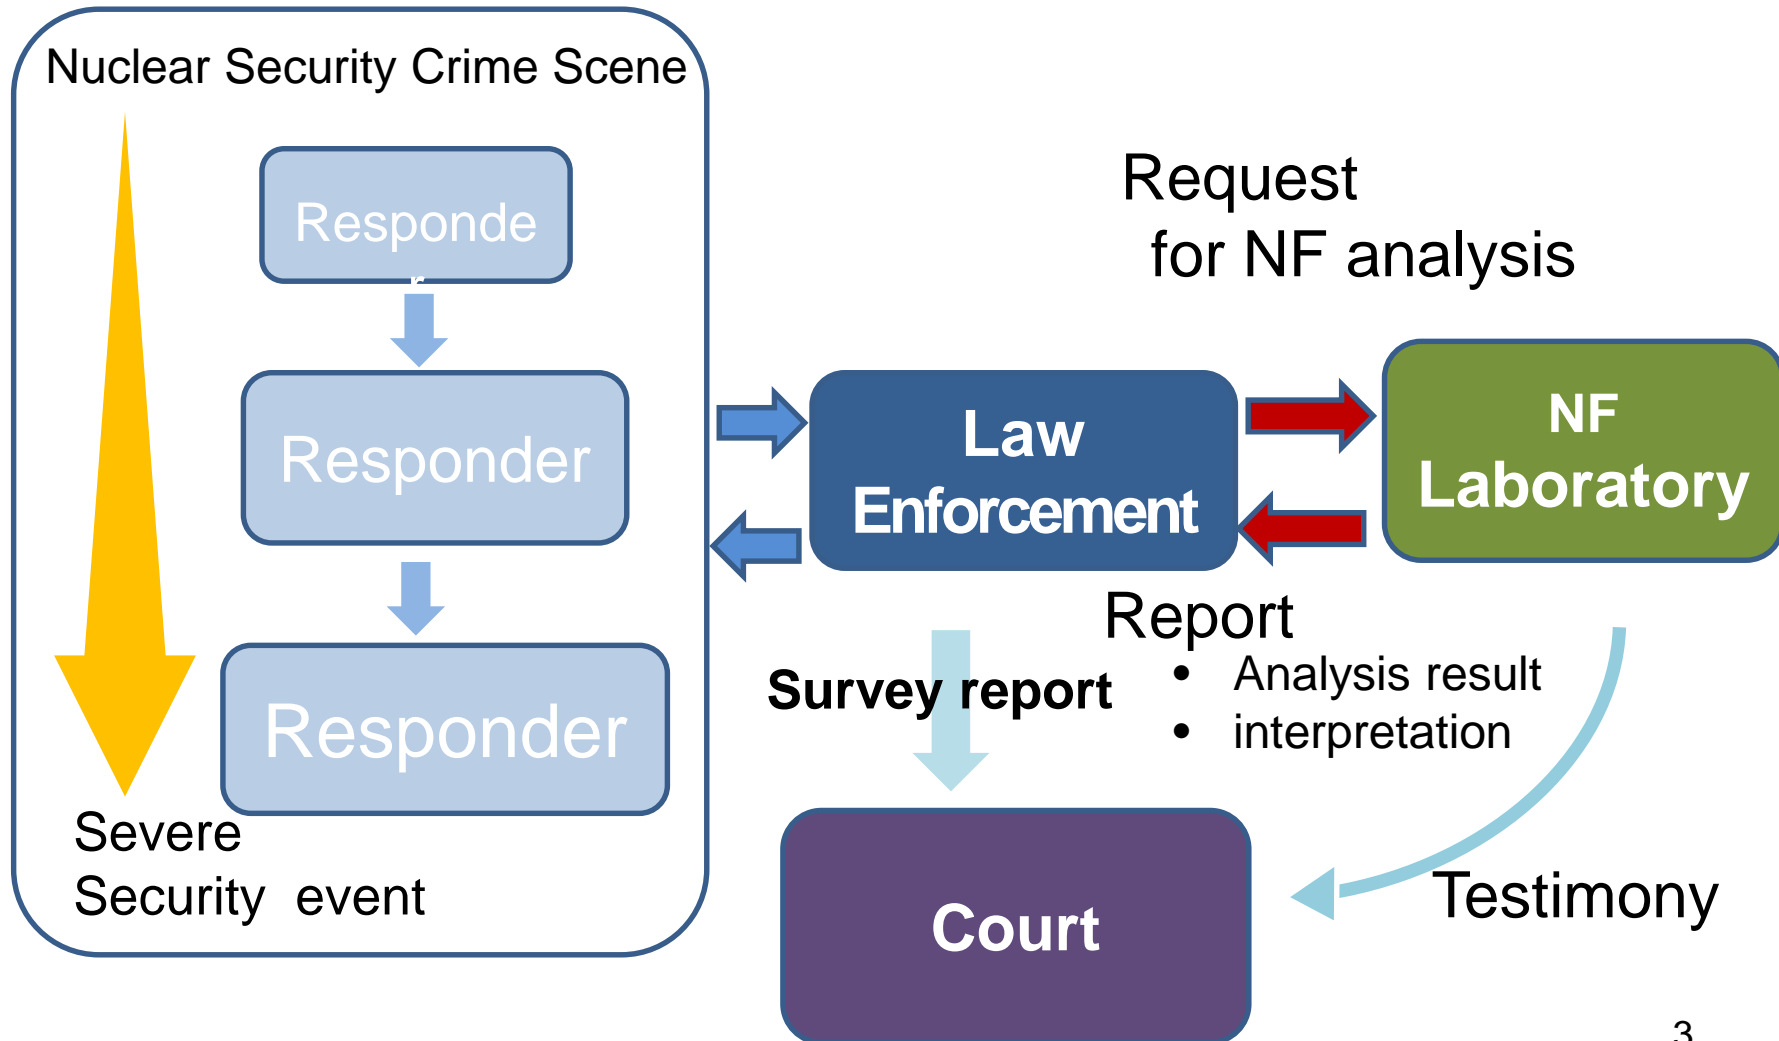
Nuclear Security Crime Scene

Responde
r

Responder

Responder

Severe
Security event

Request
for NF analysis

Law
Enforcement

NF
Laboratory

Report
• Analysis result
• interpretation

Survey report

Court

Testimony

3